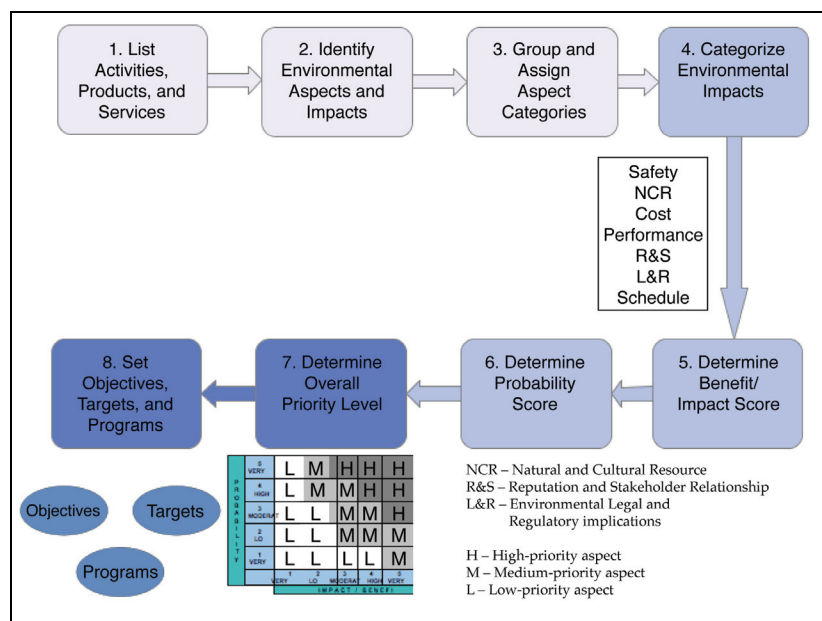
1. List Activities, Products, and Services

2. Identify Environmental Aspects and Impacts

3. Group and Assign Aspect Categories

4. Categorize Environmental Impacts

Safety
NCR
Cost
Performance
R&S
L&R
Schedule

5. Determine Benefit/ Impact Score

6. Determine Probability Score

7. Determine Overall Priority Level

8. Set Objectives, Targets, and Programs

Objectives

Targets

Programs

PROBABILITY

| | | | | | |
|---|---|---|---|---|---|
| 5 VERY | L | M | H | H | H |
| 4 HIGH | L | M | M | H | H |
| 3 MODERAT | L | L | M | M | H |
| 2 LO | L | L | M | M | M |
| 1 VERY | L | L | L | L | M |
| | 1 VERY | 2 LO | 3 MODERAT | 4 HIGH | 5 VERY |

IMPACT / BENEFI

NCR – Natural and Cultural Resource
R&S – Reputation and Stakeholder Relationship
L&R – Environmental Legal and Regulatory implications

H – High-priority aspect
M – Medium-priority aspect
L – Low-priority aspect